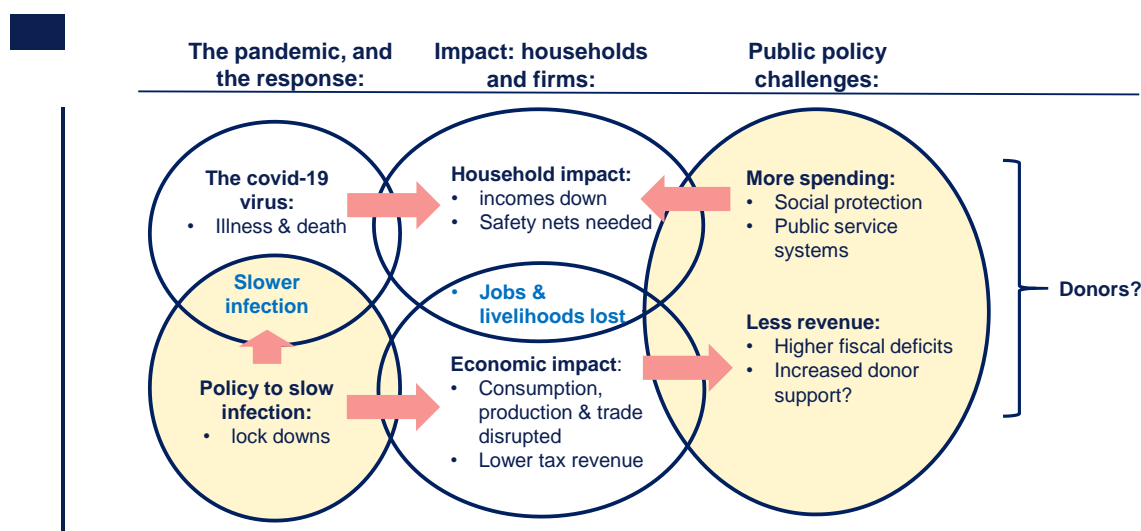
The pandemic, and the response:

Impact: households and firms:

Public policy challenges:

The covid-19 virus:
- Illness & death

Slower infection

Policy to slow infection:
- lock downs

Household impact:
- incomes down
- Safety nets needed

- Jobs & livelihoods lost

Economic impact:
- Consumption, production & trade disrupted
- Lower tax revenue

More spending:
- Social protection
- Public service systems

Less revenue:
- Higher fiscal deficits
- Increased donor support?

Donors?